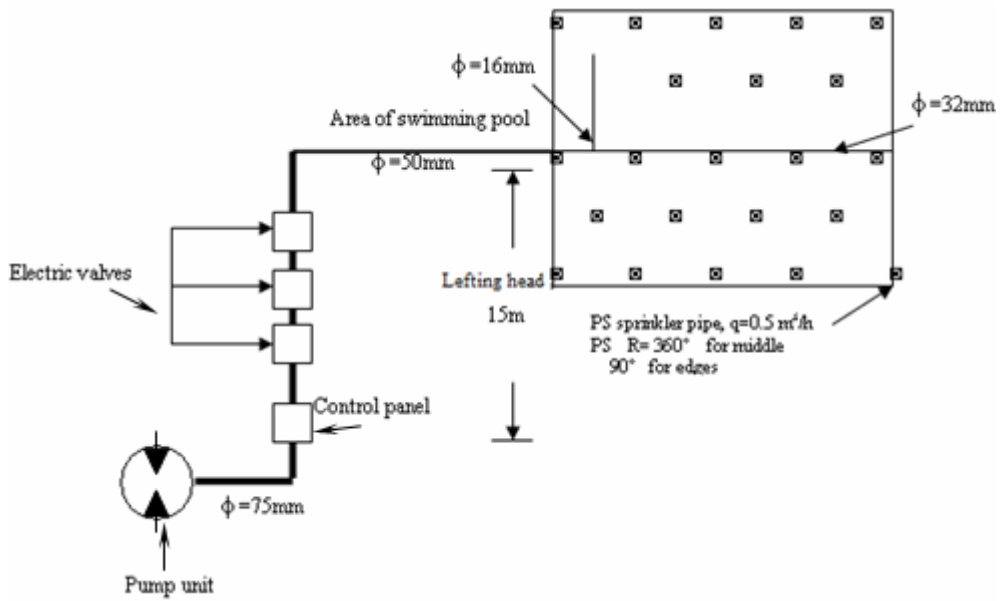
$\phi$=16mm

$\phi$=32mm

Area of swimming pool

$\phi$=50mm

Electric valves

Lefting head

15m

PS sprinkler pipe, q=0.5 $m^3/h$
PS R= 360° for middle
90° for edges

Control panel

$\phi$=75mm

Pump unit